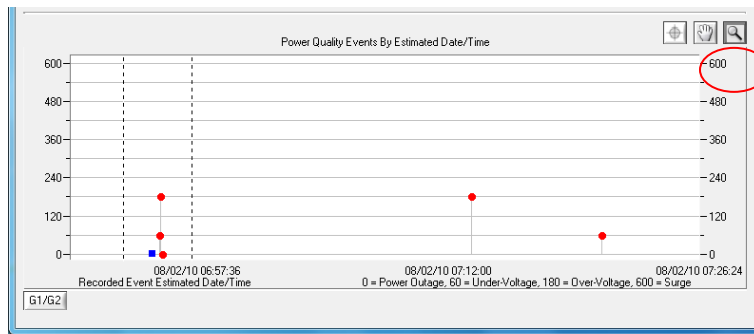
Power Quality Events By Estimated Date/Time

600
480
360
240
120
0

600
480
360
240
120
0

08/02/10 06:57:36
08/02/10 07:12:00
08/02/10 07:26:24

Recorded Event Estimated Date/Time
0 = Power Outage, 60 = Under-Voltage, 180 = Over-Voltage, 600 = Surge

G1/G2